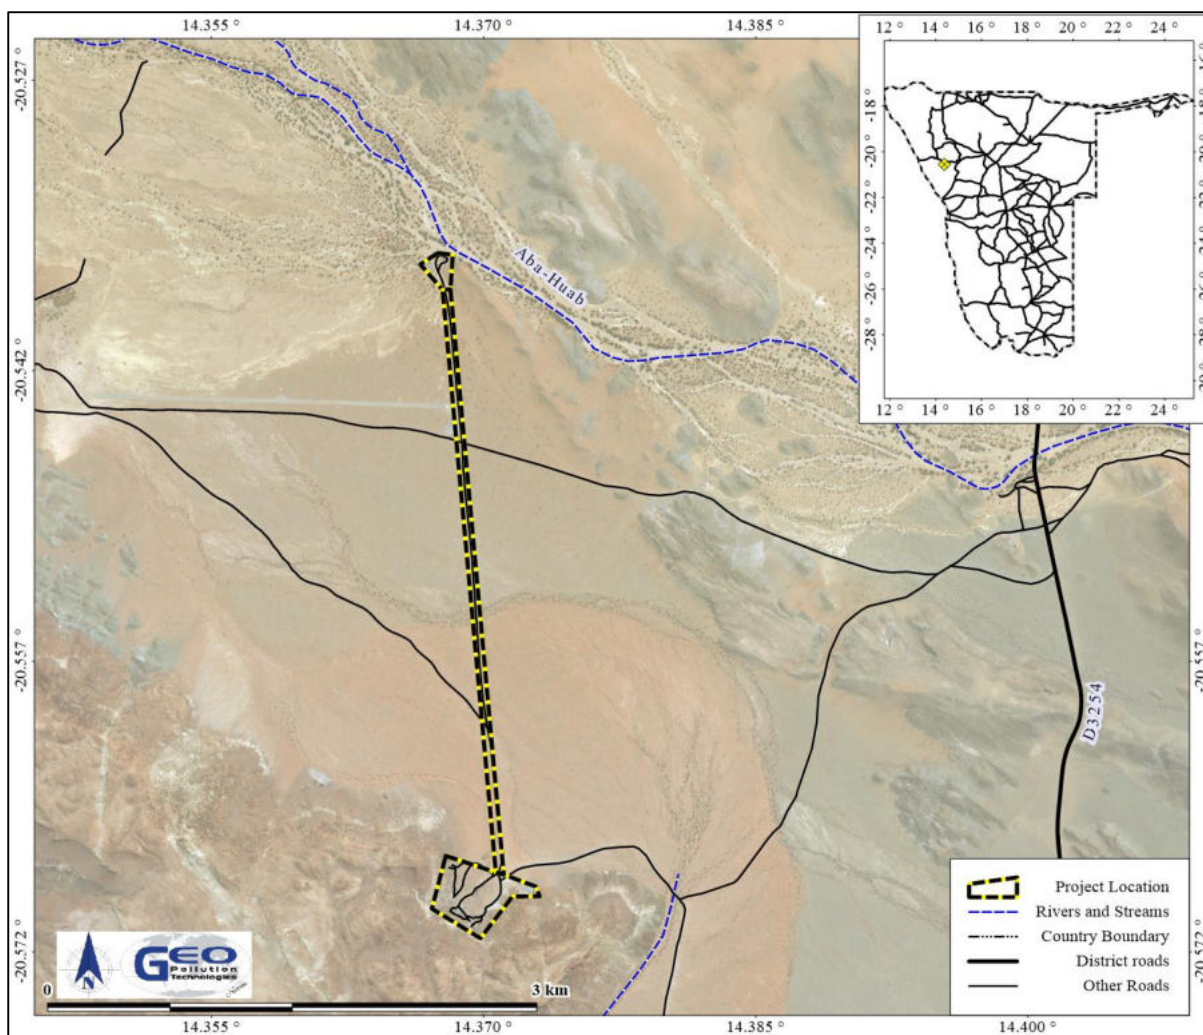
14.355 °
14.370 °
14.385 °
14.400 °

-20.527 °
-20.542 °
-20.557 °
-20.572 °

-20.557 °
-20.572 °

12 ° 14 ° 16 ° 18 ° 20 ° 22 ° 24 °

-18 °
-20 °
-22 °
-24 °
-26 °
-28 °

12 ° 14 ° 16 ° 18 ° 20 ° 22 ° 24 °

Aba-Huab

D3254

N

GEO Pollution Technologies

0

3 km

14.355 °
14.370 °
14.385 °
14.400 °

Project Location
Rivers and Streams
Country Boundary
District roads
Other Roads